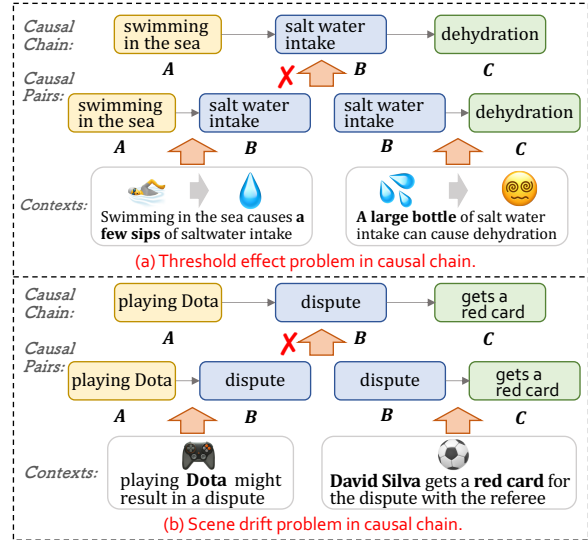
Causal Chain:

swimming in the sea

salt water intake

dehydration

A

B

C

Causal Pairs:

swimming in the sea

salt water intake

salt water intake

dehydration

A

B

B

C

Contexts:

Swimming in the sea causes **a few sips** of saltwater intake

**A large bottle** of salt water intake can cause dehydration

(a) Threshold effect problem in causal chain.

Causal Chain:

playing Dota

dispute

gets a red card

A

B

C

Causal Pairs:

playing Dota

dispute

dispute

gets a red card

A

B

B

C

Contexts:

playing **Dota** might result in a dispute

**David Silva** gets a **red card** for the dispute with the referee

(b) Scene drift problem in causal chain.